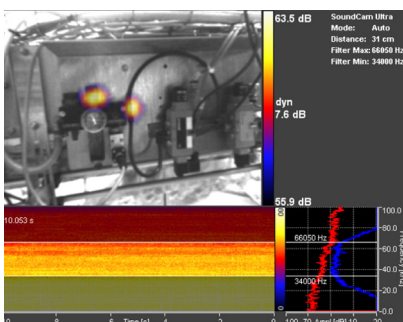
63.5 dB

SoundCam Ultra
Mode: Auto
Distance: 31 cm
Filter Max: 66050 Hz
Filter Min: 34000 Hz

dyn
7.6 dB

55.9 dB

10.053 s

0 Time [s] 2 4 6 8

66050 Hz

34000 Hz

0 100 70 Ampl [dB] 10 20

100.0
80.0
60.0
40.0
20.0
0.0